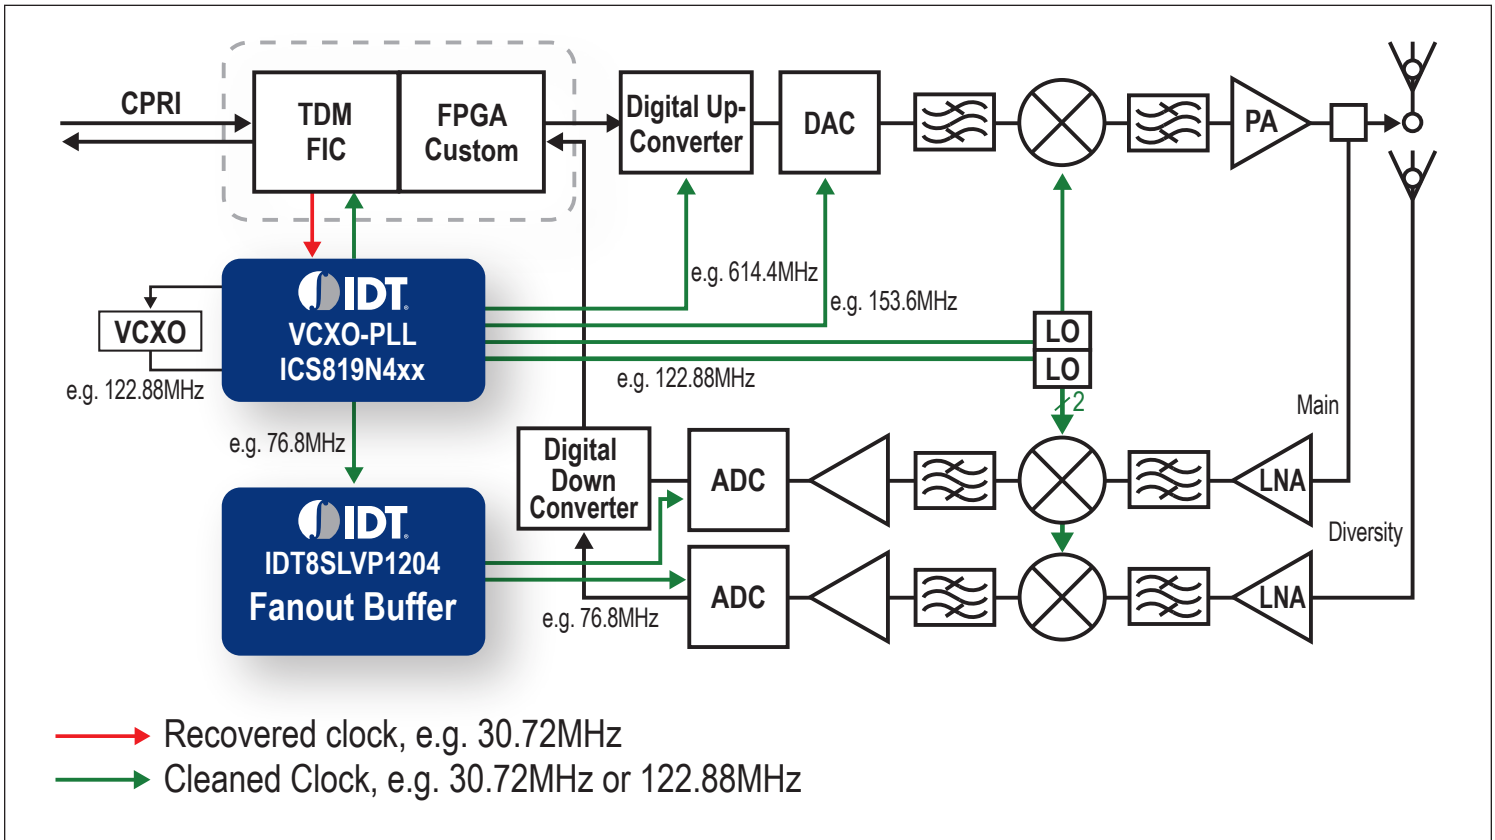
CPRI

TDM FIC

FPGA Custom

Digital Up-Converter

DAC

PA

IDT
VCXO-PLL
ICS819N4xx

VCXO

e.g. 122.88MHz

e.g. 614.4MHz

e.g. 153.6MHz

LO

LO

e.g. 122.88MHz

÷2

Main

e.g. 76.8MHz

Digital Down Converter

ADC

LNA

IDT
IDT8SLVP1204
Fanout Buffer

Diversity

ADC

LNA

e.g. 76.8MHz

Recovered clock, e.g. 30.72MHz

Cleaned Clock, e.g. 30.72MHz or 122.88MHz